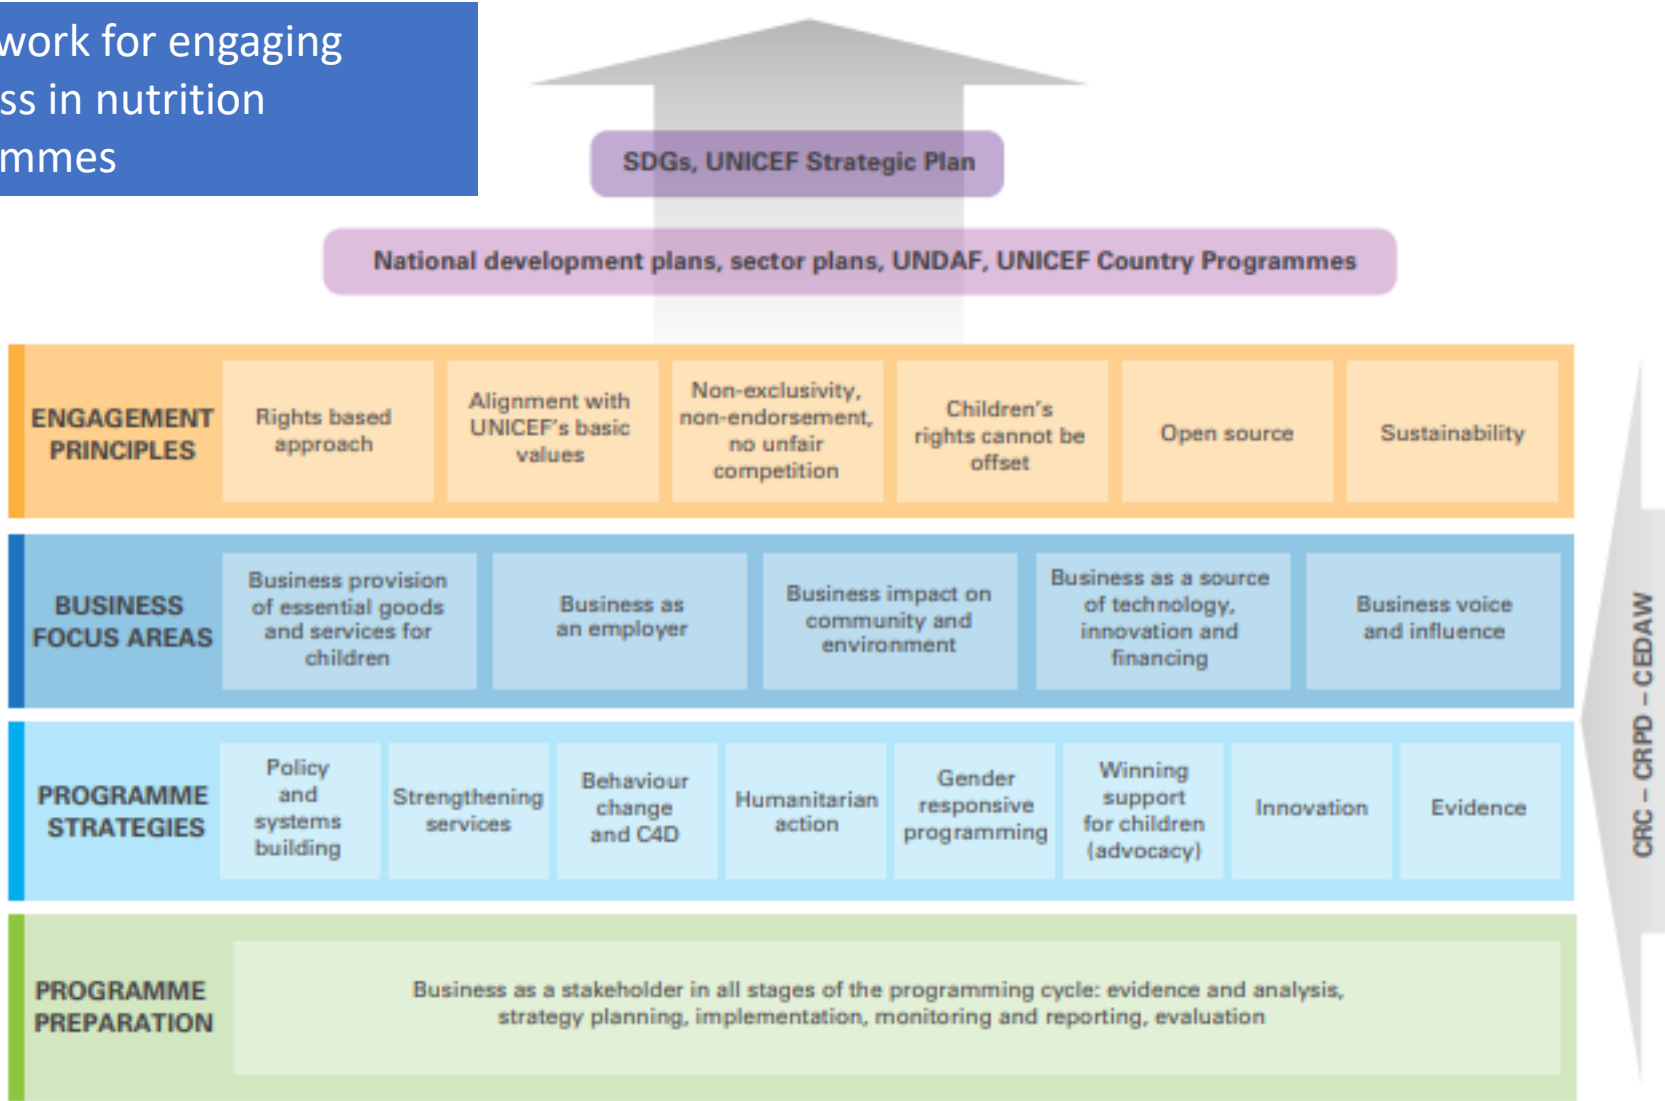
work for engaging
ss in nutrition
mmes

SDGs, UNICEF Strategic Plan

National development plans, sector plans, UNDAF, UNICEF Country Programmes

| ENGAGEMENT PRINCIPLES | Rights based approach | Alignment with UNICEF's basic values | Non-exclusivity, non-endorsement, no unfair competition | Children's rights cannot be offset | Open source | Sustainability |
|---|---|---|---|---|---|---|

| BUSINESS FOCUS AREAS | Business provision of essential goods and services for children | Business as an employer | Business impact on community and environment | Business as a source of technology, innovation and financing | Business voice and influence |
|---|---|---|---|---|---|

| PROGRAMME STRATEGIES | Policy and systems building | Strengthening services | Behaviour change and C4D | Humanitarian action | Gender responsive programming | Winning support for children (advocacy) | Innovation | Evidence |
|---|---|---|---|---|---|---|---|---|

| PROGRAMME PREPARATION | Business as a stakeholder in all stages of the programming cycle: evidence and analysis, strategy planning, implementation, monitoring and reporting, evaluation |
|---|---|

CRC – CRPD – CEDAW